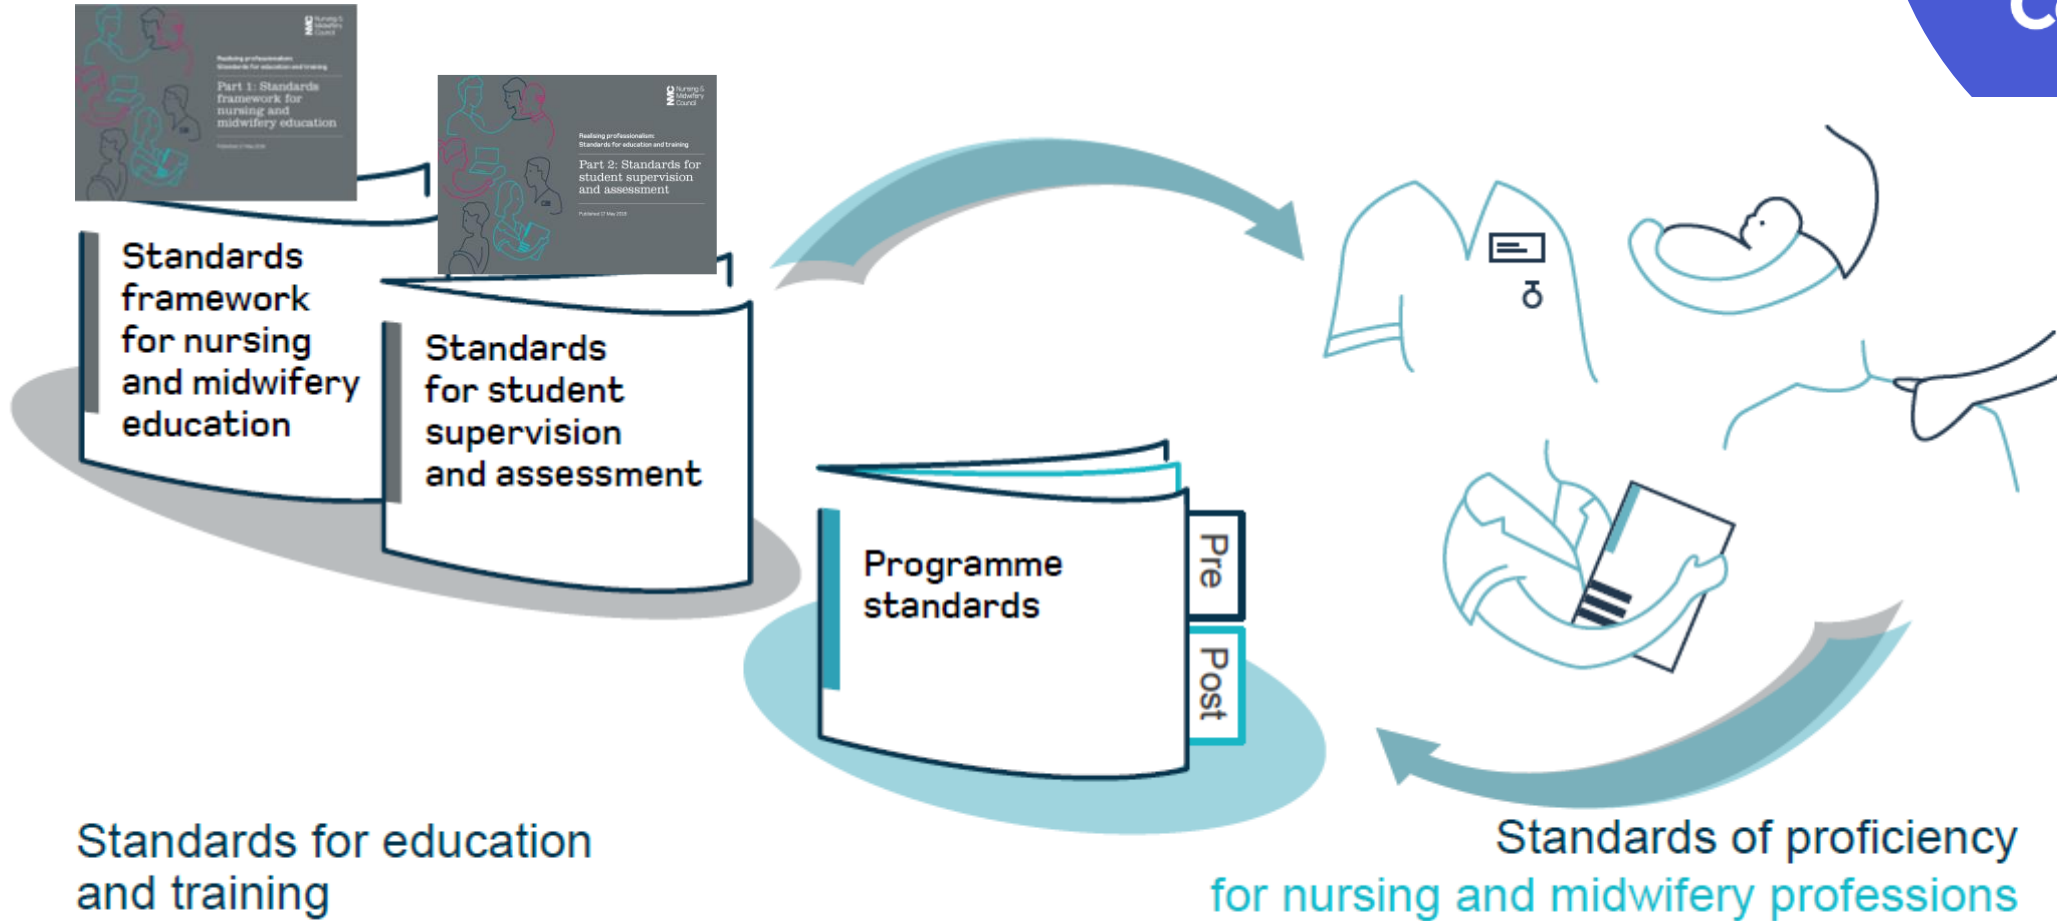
NMC Nursing & Midwifery Council

Realising professionalism: Standards for education and training

Part 1: Standards framework for nursing and midwifery education

Published 17 May 2018

NMC Nursing & Midwifery Council

Realising professionalism: Standards for education and training

Part 2: Standards for student supervision and assessment

Published 17 May 2018

Standards framework for nursing and midwifery education

Standards for student supervision and assessment

Programme standards

Pre

Post

Standards for education and training

Standards of proficiency for nursing and midwifery professions